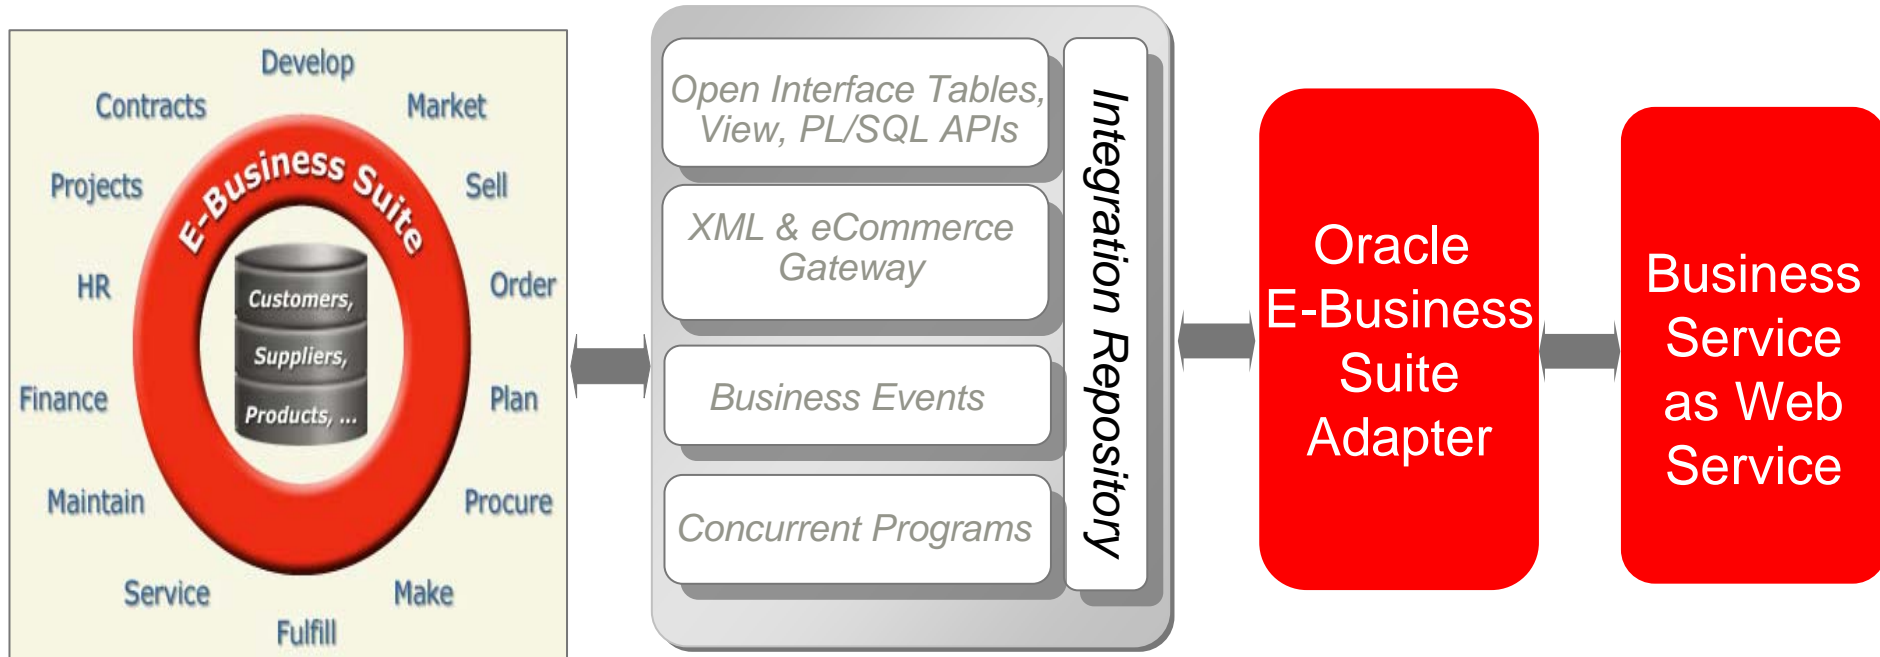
Develop
Contracts
Market
Projects
Sell
HR
Order
Finance
Plan
Maintain
Procure
Service
Make
Fulfill
E-Business Suite
Customers,
Suppliers,
Products, ...

Open Interface Tables, View, PL/SQL APIs

XML & eCommerce Gateway

Business Events

Concurrent Programs

Integration Repository

Oracle E-Business Suite Adapter

Business Service as Web Service